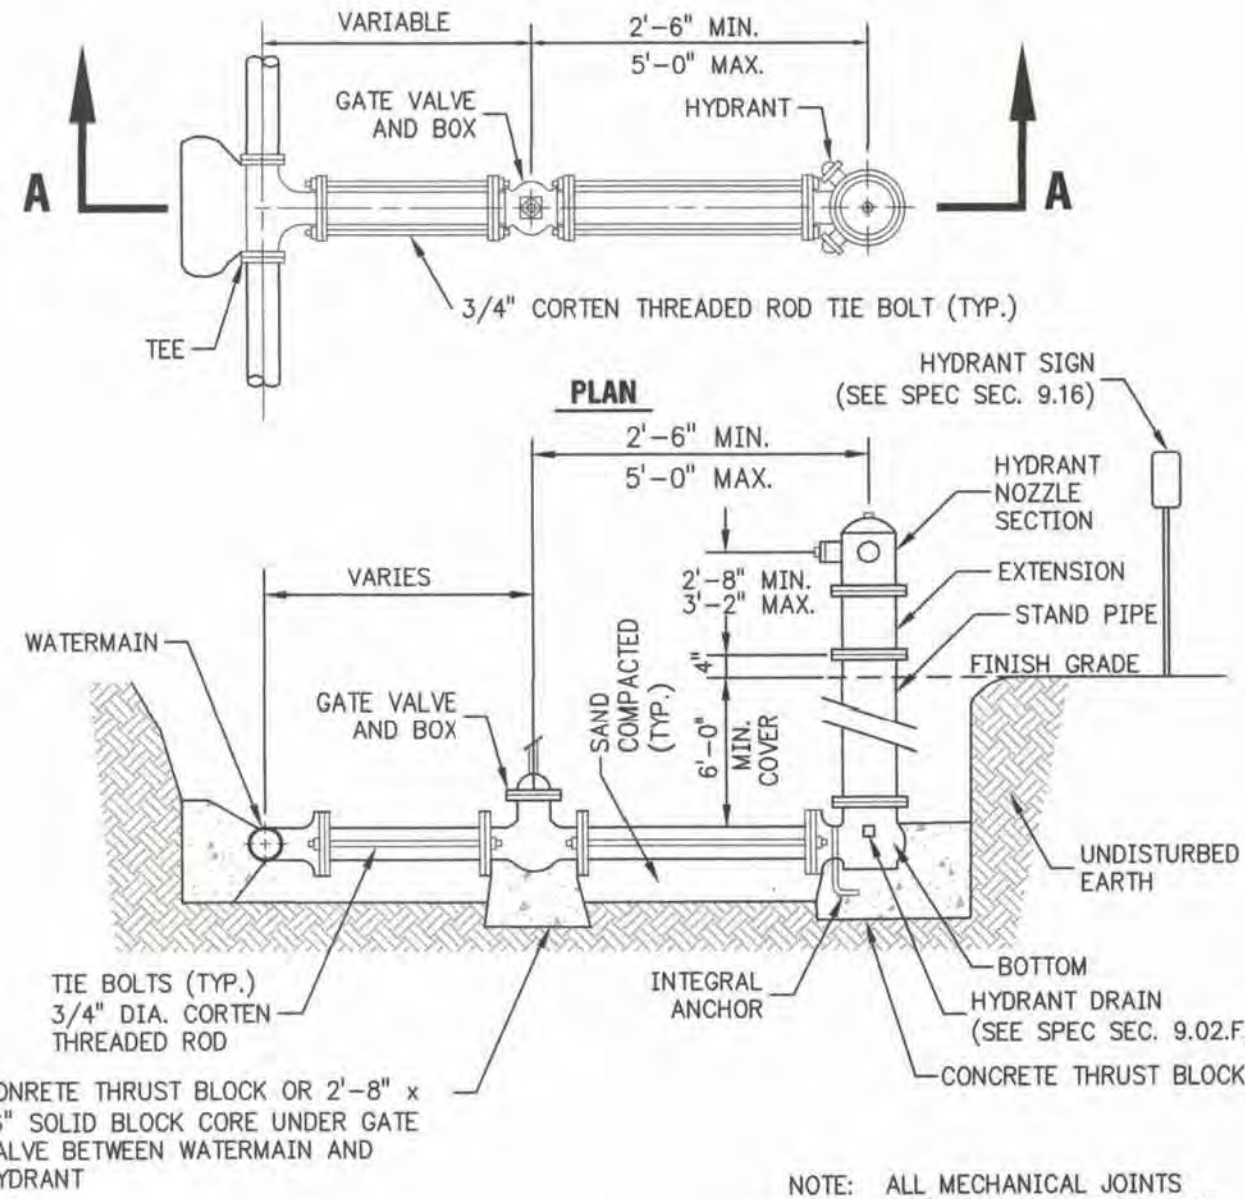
VARIABLE

2'-6" MIN.
5'-0" MAX.

GATE VALVE AND BOX

HYDRANT

A

A

3/4" CORTEN THREADED ROD TIE BOLT (TYP.)

TEE

HYDRANT SIGN (SEE SPEC SEC. 9.16)

PLAN

2'-6" MIN.
5'-0" MAX.

HYDRANT NOZZLE SECTION

EXTENSION

STAND PIPE

FINISH GRADE

VARIES

2'-8" MIN.
3'-2" MAX.

4"

6'-0"

MIN. COVER

SAND COMPACTED (TYP.)

WATERMAIN

GATE VALVE AND BOX

UNDISTURBED EARTH

TIE BOLTS (TYP.)
3/4" DIA. CORTEN THREADED ROD

INTEGRAL ANCHOR

BOTTOM

HYDRANT DRAIN (SEE SPEC SEC. 9.02.F

CONRETE THRUST BLOCK OR 2'-8" x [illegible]" SOLID BLOCK CORE UNDER GATE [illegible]ALVE BETWEEN WATERMAIN AND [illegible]YDRANT

CONCRETE THRUST BLOCK

NOTE: ALL MECHANICAL JOINTS